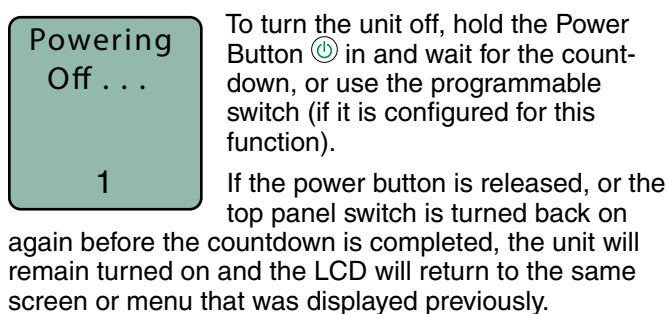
Powering Off . . .

1

To turn the unit off, hold the Power Button ⏻ in and wait for the countdown, or use the programmable switch (if it is configured for this function).

If the power button is released, or the top panel switch is turned back on again before the countdown is completed, the unit will remain turned on and the LCD will return to the same screen or menu that was displayed previously.